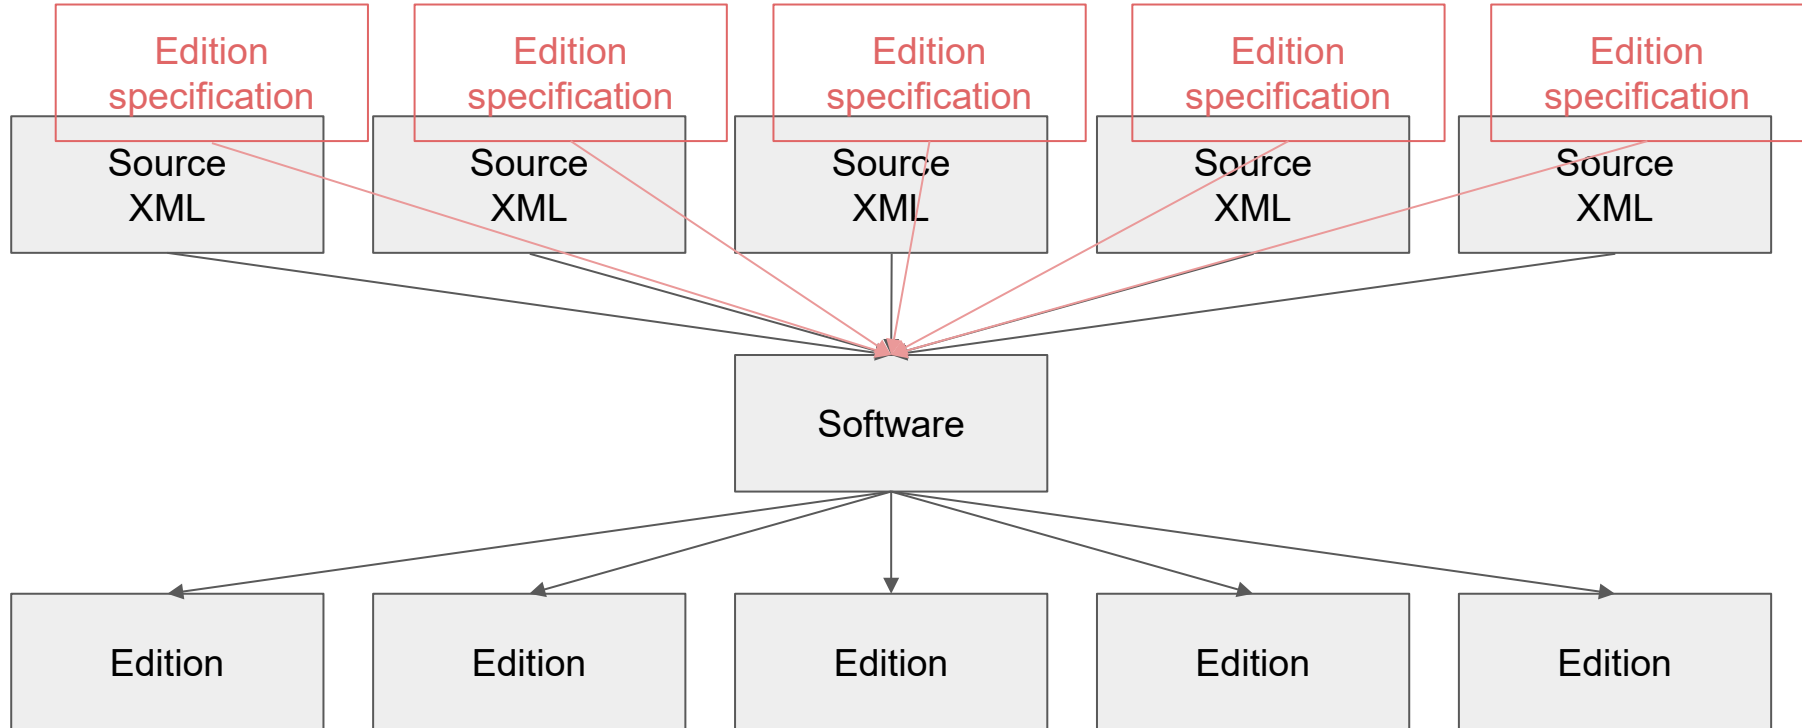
Edition specification

Edition specification

Edition specification

Edition specification

Edition specification

Source XML

Source XML

Source XML

Source XML

Source XML

Software

Edition

Edition

Edition

Edition

Edition